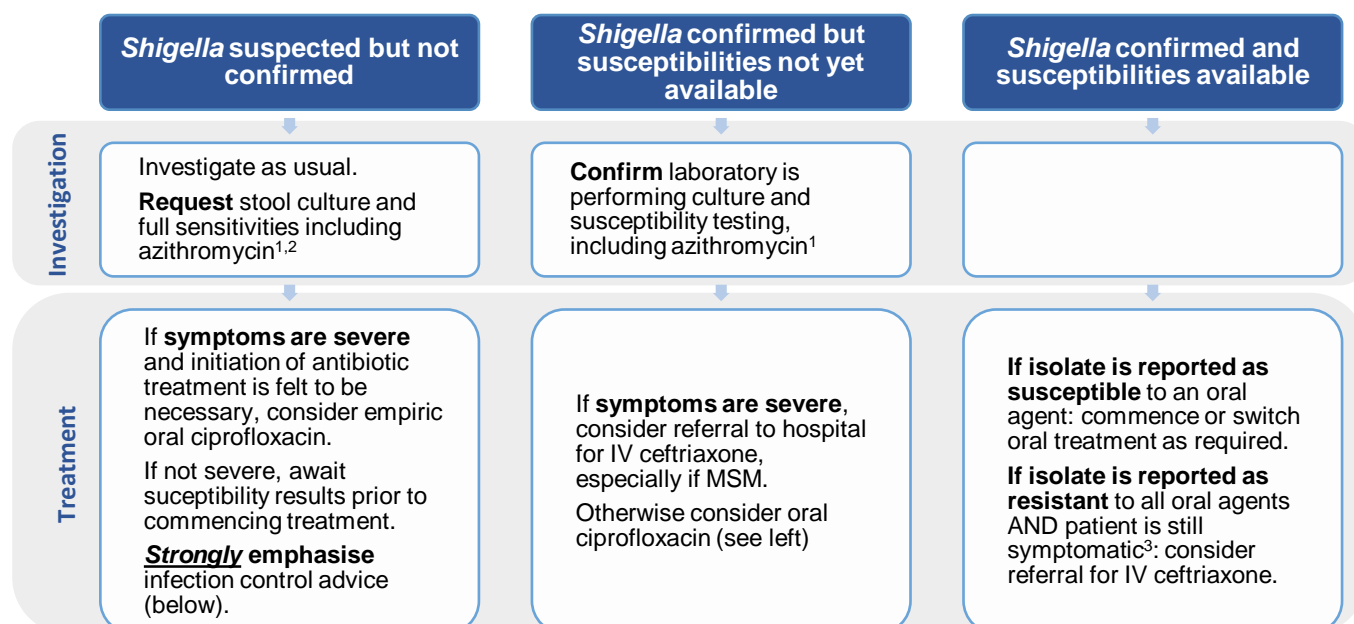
Shigella suspected but not confirmed

Shigella confirmed but susceptibilities not yet available

Shigella confirmed and susceptibilities available

Investigation

Investigate as usual.

Request stool culture and full sensitivities including azithromycin$^{1,2}$

Confirm laboratory is performing culture and susceptibility testing, including azithromycin$^{1}$

Treatment

If symptoms are severe and initiation of antibiotic treatment is felt to be necessary, consider empiric oral ciprofloxacin.

If not severe, await suceptibility results prior to commencing treatment.

Strongly emphasise infection control advice (below).

If symptoms are severe, consider referral to hospital for IV ceftriaxone, especially if MSM.

Otherwise consider oral ciprofloxacin (see left)

If isolate is reported as susceptible to an oral agent: commence or switch oral treatment as required.

If isolate is reported as resistant to all oral agents AND patient is still symptomatic$^{3}$: consider referral for IV ceftriaxone.